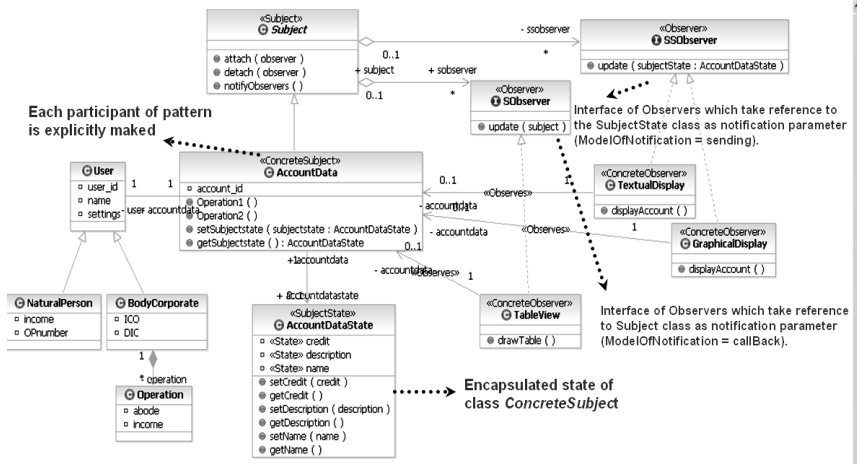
«Subject»
Subject

attach ( observer )
detach ( observer )
notifyObservers ( )

0..1
+ subject
+ sobserver
0..1
*
- ssobserver
*

«Observer»
SSObserver

update ( subjectState : AccountDataState )

«Observer»
SObserver

update ( subject )

Interface of Observers which take reference to the SubjectState class as notification parameter (ModelOfNotification = sending).

Each participant of pattern is explicitly maked

User

user_id
name
settings

1
1
user accountdata

«ConcreteSubject»
AccountData

account_id
Operation1 ( )
Operation2 ( )
setSubjectstate ( subjectstate : AccountDataState )
getSubjectstate ( ) : AccountDataState

0..1
«Observes»
1
- accountdata
0..1
- accountdata
«Observes»
1
0..1
- accountdata
«Observes»
1

«ConcreteObserver»
TextualDisplay

displayAccount ( )

«ConcreteObserver»
GraphicalDisplay

displayAccount ( )

«ConcreteObserver»
TableView

drawTable ( )

Interface of Observers which take reference to Subject class as notification parameter (ModelOfNotification = callBack).

+1 accountdata
+ accountdatastate

NaturalPerson

income
OPnumber

BodyCorporate

ICO
DIC

1
* operation

Operation

abode
income

«SubjectState»
AccountDataState

«State» credit
«State» description
«State» name
setCredit ( credit )
getCredit ( )
setDescription ( description )
getDescription ( )
setName ( name )
getName ( )

Encapsulated state of class ConcreteSubject